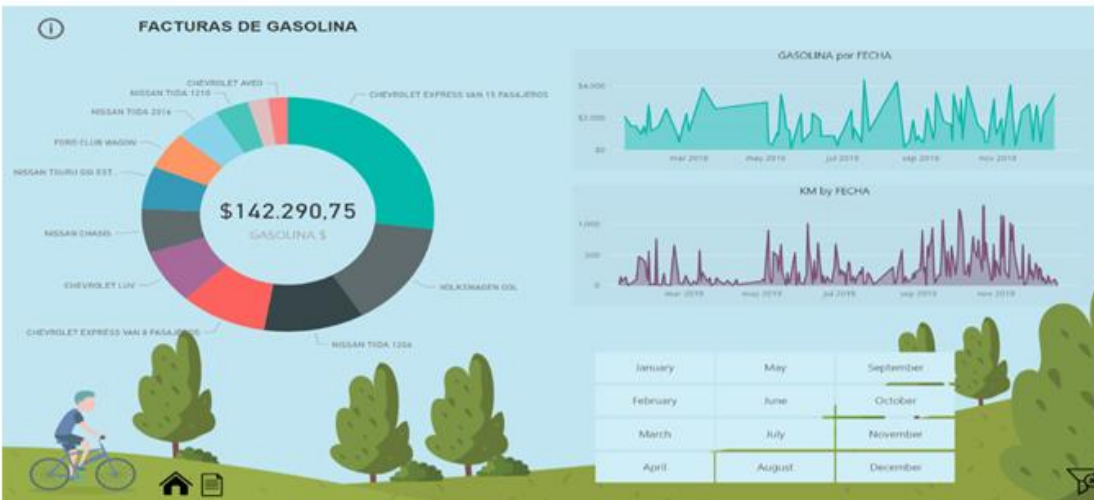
FACTURAS DE GASOLINA

CHEVROLET AVEO
NISSAN TIIDA 1210
NISSAN TIIDA 2014
FORD CLUB WAGON
NISSAN TSURU GSI EST
NISSAN CHASIS
CHEVROLET LUV
CHEVROLET EXPRESS VAN 8 PASAJEROS
NISSAN TIIDA 1206
VOLKSWAGEN GOL
CHEVROLET EXPRESS VAN 15 PASAJEROS

$142.290,75
GASOLINA $

GASOLINA por FECHA

$4,000
$2,000
$0
mar 2019
may 2019
jul 2019
sep 2019
nov 2019

KM by FECHA

1,000
500
0
mar 2019
may 2019
jul 2019
sep 2019
nov 2019

| January | May | September |
|---|---|---|
| February | June | October |
| March | July | November |
| April | August | December |